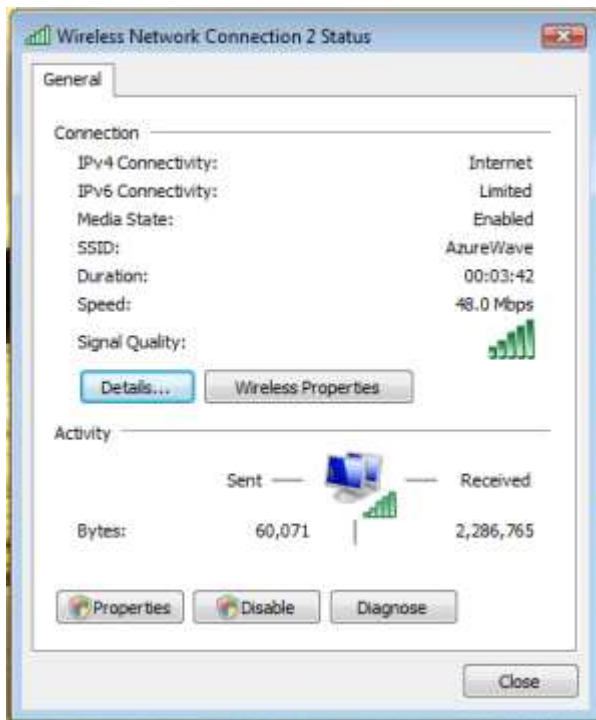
Wireless Network Connection 2 Status

General

Connection

| | |
|---|---|
| IPv4 Connectivity: | Internet |
| IPv6 Connectivity: | Limited |
| Media State: | Enabled |
| SSID: | AzureWave |
| Duration: | 00:03:42 |
| Speed: | 48.0 Mbps |
| Signal Quality: | |

Details... Wireless Properties

Activity

Sent — — Received

| | | |
|---|---|---|
| Bytes: | 60,071 | 2,286,765 |

Properties Disable Diagnose

Close